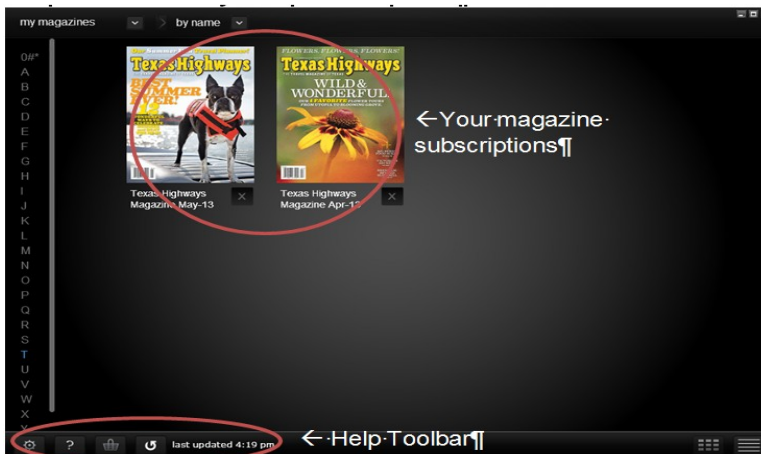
my magazines by name

0#*
A
B
C
D
E
F
G
H
I
J
K
L
M
N
O
P
Q
R
S
T
U
V
W
X
Y

Texas Highways
BEST SUMMER EVER!

FLOWERS, FLOWERS, FLOWERS!
Texas Highways
WILD & WONDERFUL

Texas Highways Magazine May-13

Texas Highways Magazine Apr-13

←Your·magazine· subscriptions¶

? last updated 4:19 pm

←·Help·Toolbar¶